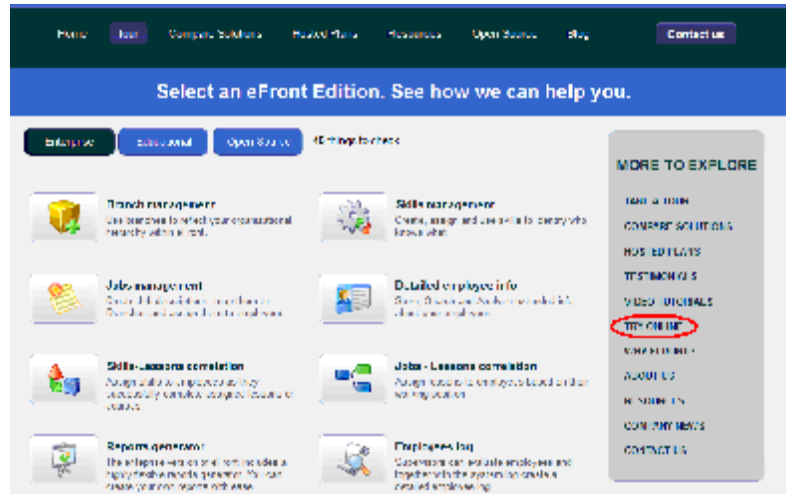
Home Tour Compare Solutions Hosted Plans Resources Open Source Blog Contact us

Select an eFront Edition. See how we can help you.

Enterprise Educational Open Source 40 things to check

Branch management
Use branches to reflect your organizational hierarchy within eFront.

Skills management
Create, assign and use skills to identify who knows what.

Jobs management
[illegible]

Detailed employee info
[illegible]

Skills-Lessons correlation
Assign skills to employees as they successfully complete assigned lessons or courses.

Jobs - Lessons correlation
Assign lessons to employees based on their working position.

Reports generator
The enterprise version of eFront includes a highly flexible reports generator. You can create your own reports with ease.

Employees log
Supervisors can evaluate employees and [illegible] detailed employee log.

MORE TO EXPLORE
TAKE A TOUR
COMPARE SOLUTIONS
HOSTED PLANS
TESTIMONIALS
VIDEO TUTORIALS
TRY ONLINE
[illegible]
ABOUT US
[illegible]
COMPANY NEWS
CONTACT US